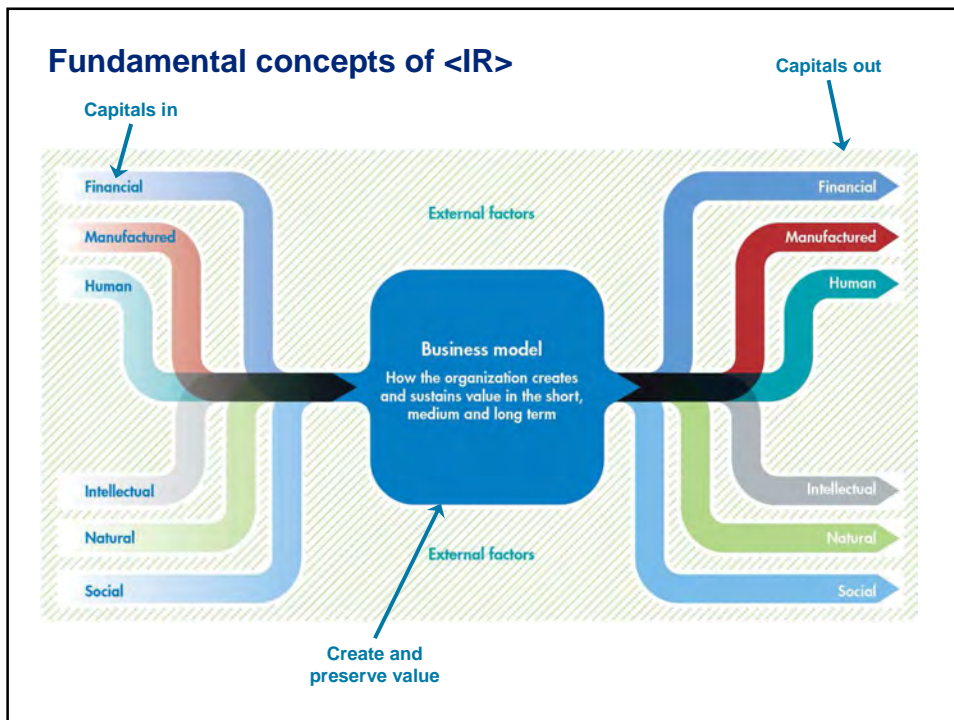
Fundamental concepts of <IR>

Capitals out

Capitals in

Financial

Manufactured

Human

External factors

Business model

How the organization creates and sustains value in the short, medium and long term

Financial

Manufactured

Human

Intellectual

Natural

Social

External factors

Intellectual

Natural

Social

Create and preserve value